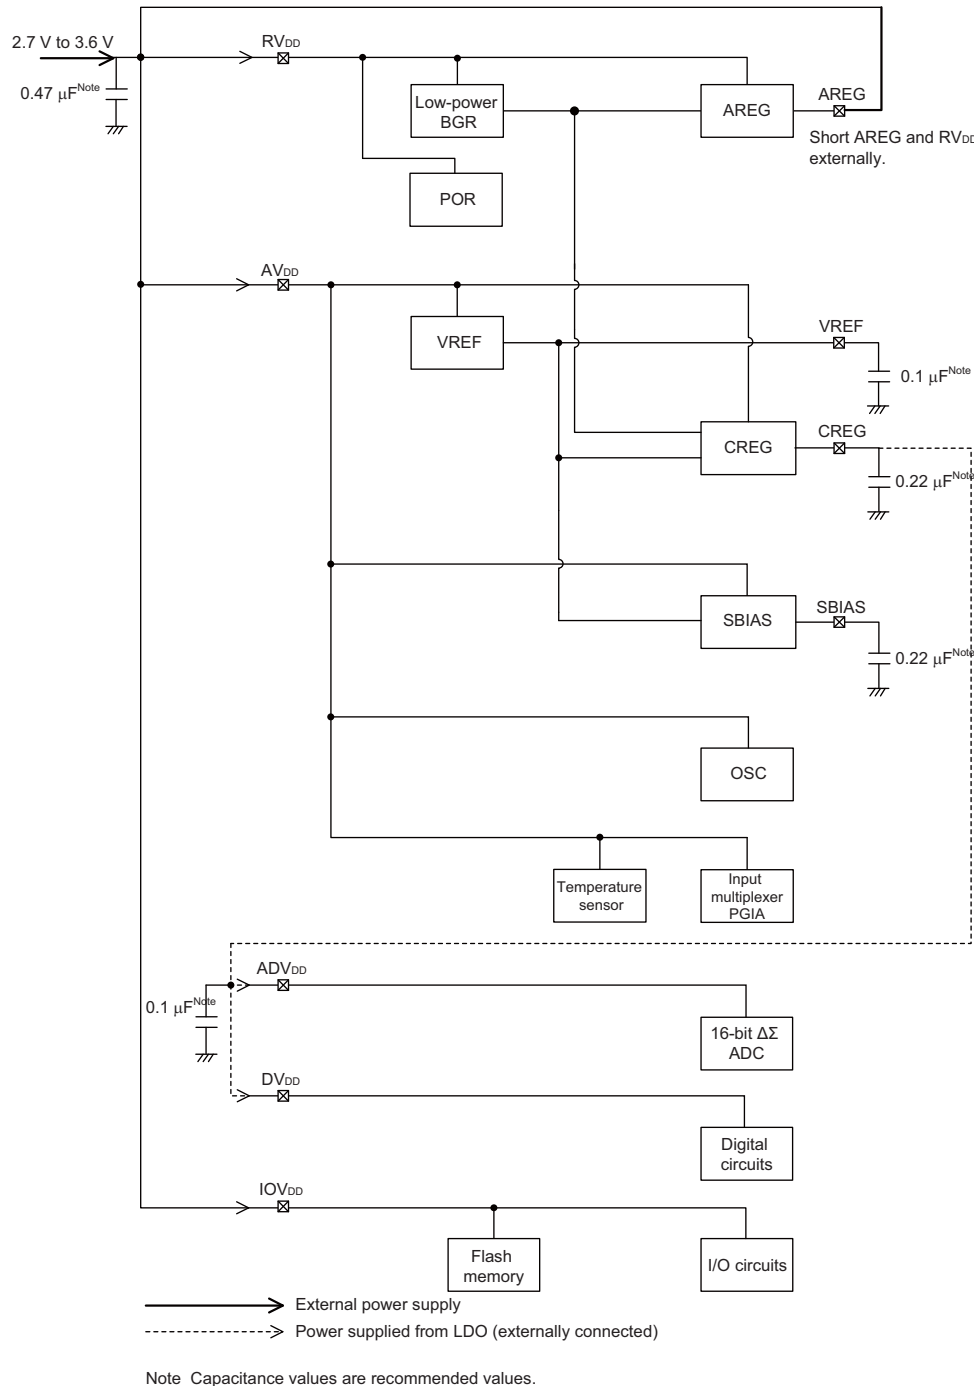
2.7 V to 3.6 V

0.47 μF$^{Note}$

RV$_{DD}$

Low-power BGR

AREG

AREG

Short AREG and RV$_{DD}$ externally.

POR

AV$_{DD}$

VREF

VREF

0.1 μF$^{Note}$

CREG

CREG

0.22 μF$^{Note}$

SBIAS

SBIAS

0.22 μF$^{Note}$

OSC

Temperature sensor

Input multiplexer PGIA

ADV$_{DD}$

0.1 μF$^{Note}$

16-bit ΔΣ ADC

DV$_{DD}$

Digital circuits

IOV$_{DD}$

Flash memory

I/O circuits

External power supply

Power supplied from LDO (externally connected)

Note Capacitance values are recommended values.